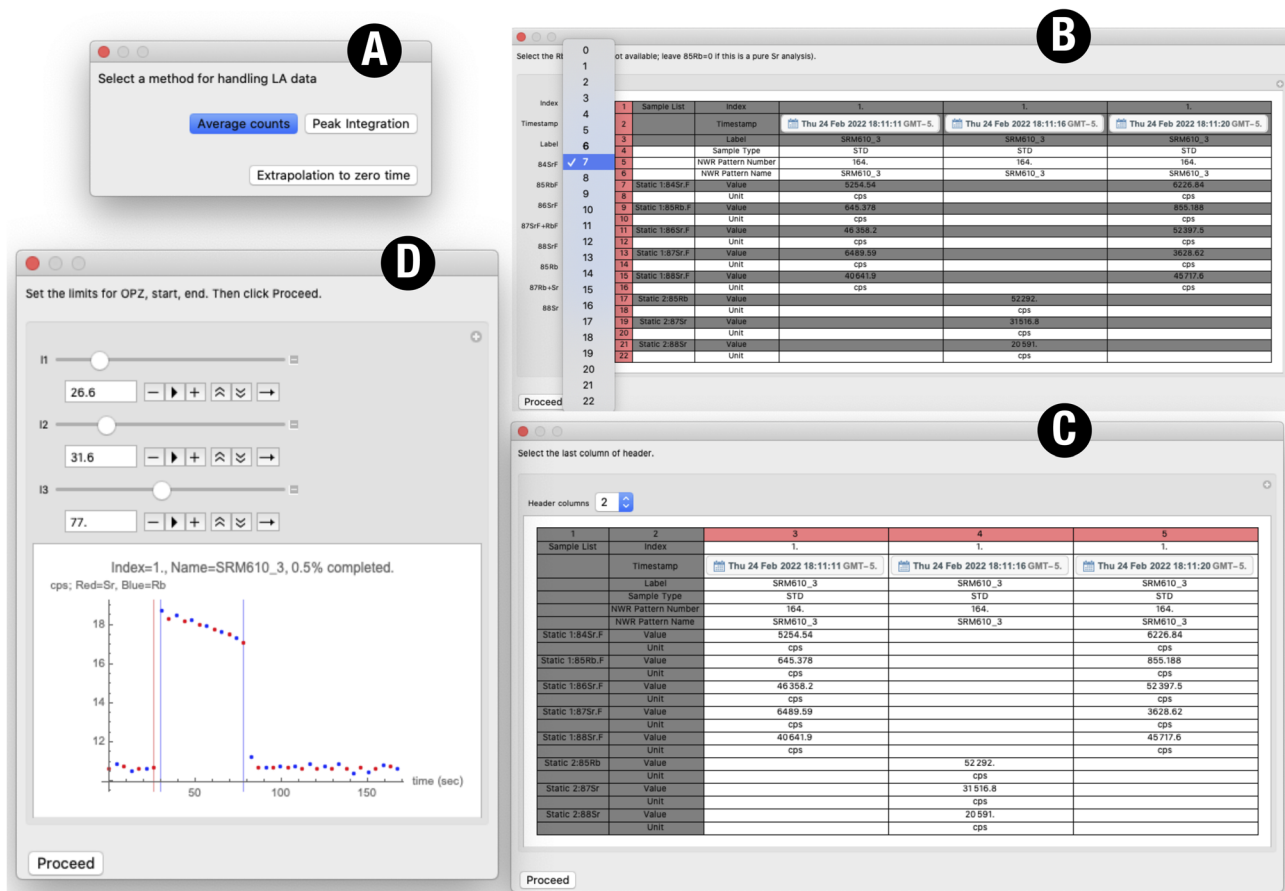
A

Select a method for handling LA data

Average counts Peak Integration

Extrapolation to zero time

B

Select the Rb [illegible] ot available; leave 85Rb=0 if this is a pure Sr analysis).

0
1
2
3
4
5
6
✓ 7
8
9
10
11
12
13
14
15
16
17
18
19
20
21
22

Index
Timestamp
Label
84SrF
85RbF
86SrF
87SrF+RbF
88SrF
85Rb
87Rb+Sr
88Sr

| | Sample List | Index | 1. | 1. | 1. |
|---|---|---|---|---|---|
| 1 | Sample List | Index | 1. | 1. | 1. |
| 2 | | Timestamp | Thu 24 Feb 2022 18:11:11 GMT-5. | Thu 24 Feb 2022 18:11:16 GMT-5. | Thu 24 Feb 2022 18:11:20 GMT-5. |
| 3 | | Label | SRM610_3 | SRM610_3 | SRM610_3 |
| 4 | | Sample Type | STD | STD | STD |
| 5 | | NWR Pattern Number | 164. | 164. | 164. |
| 6 | | NWR Pattern Name | SRM610_3 | SRM610_3 | SRM610_3 |
| 7 | Static 1:84Sr.F | Value | 5254.54 | | 6226.84 |
| 8 | | Unit | cps | | cps |
| 9 | Static 1:85Rb.F | Value | 645.378 | | 855.188 |
| 10 | | Unit | cps | | cps |
| 11 | Static 1:86Sr.F | Value | 46 358.2 | | 52 397.5 |
| 12 | | Unit | cps | | cps |
| 13 | Static 1:87Sr.F | Value | 6489.59 | | 3628.62 |
| 14 | | Unit | cps | | cps |
| 15 | Static 1:88Sr.F | Value | 40641.9 | | 45717.6 |
| 16 | | Unit | cps | | cps |
| 17 | Static 2:85Rb | Value | | 52292. | |
| 18 | | Unit | | cps | |
| 19 | Static 2:87Sr | Value | | 31516.8 | |
| 20 | | Unit | | cps | |
| 21 | Static 2:88Sr | Value | | 20 591. | |
| 22 | | Unit | | cps | |

Proceed

C

Select the last column of header.

Header columns 2

| 1 | 2 | 3 | 4 | 5 |
|---|---|---|---|---|
| Sample List | Index | 1. | 1. | 1. |
| | Timestamp | Thu 24 Feb 2022 18:11:11 GMT-5. | Thu 24 Feb 2022 18:11:16 GMT-5. | Thu 24 Feb 2022 18:11:20 GMT-5. |
| | Label | SRM610_3 | SRM610_3 | SRM610_3 |
| | Sample Type | STD | STD | STD |
| | NWR Pattern Number | 164. | 164. | 164. |
| | NWR Pattern Name | SRM610_3 | SRM610_3 | SRM610_3 |
| Static 1:84Sr.F | Value | 5254.54 | | 6226.84 |
| | Unit | cps | | cps |
| Static 1:85Rb.F | Value | 645.378 | | 855.188 |
| | Unit | cps | | cps |
| Static 1:86Sr.F | Value | 46 358.2 | | 52 397.5 |
| | Unit | cps | | cps |
| Static 1:87Sr.F | Value | 6489.59 | | 3628.62 |
| | Unit | cps | | cps |
| Static 1:88Sr.F | Value | 40641.9 | | 45717.6 |
| | Unit | cps | | cps |
| Static 2:85Rb | Value | | 52 292. | |
| | Unit | | cps | |
| Static 2:87Sr | Value | | 31 516.8 | |
| | Unit | | cps | |
| Static 2:88Sr | Value | | 20 591. | |
| | Unit | | cps | |

Proceed

D

Set the limits for OPZ, start, end. Then click Proceed.

I1
26.6
I2
31.6
I3
77.

Index=1., Name=SRM610_3, 0.5% completed.
cps; Red=Sr, Blue=Rb
18
16
14
12
50 100 150 time (sec)

Proceed